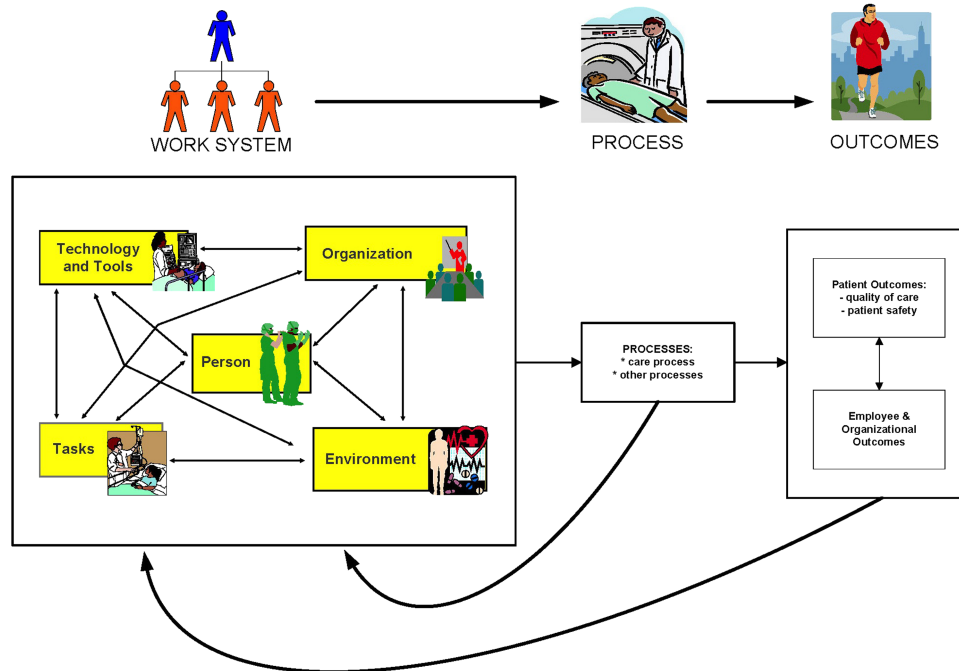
WORK SYSTEM

PROCESS

OUTCOMES

Technology and Tools

Organization

Person

Tasks

Environment

PROCESSES:
* care process
* other processes

Patient Outcomes:
- quality of care
- patient safety

Employee & Organizational Outcomes